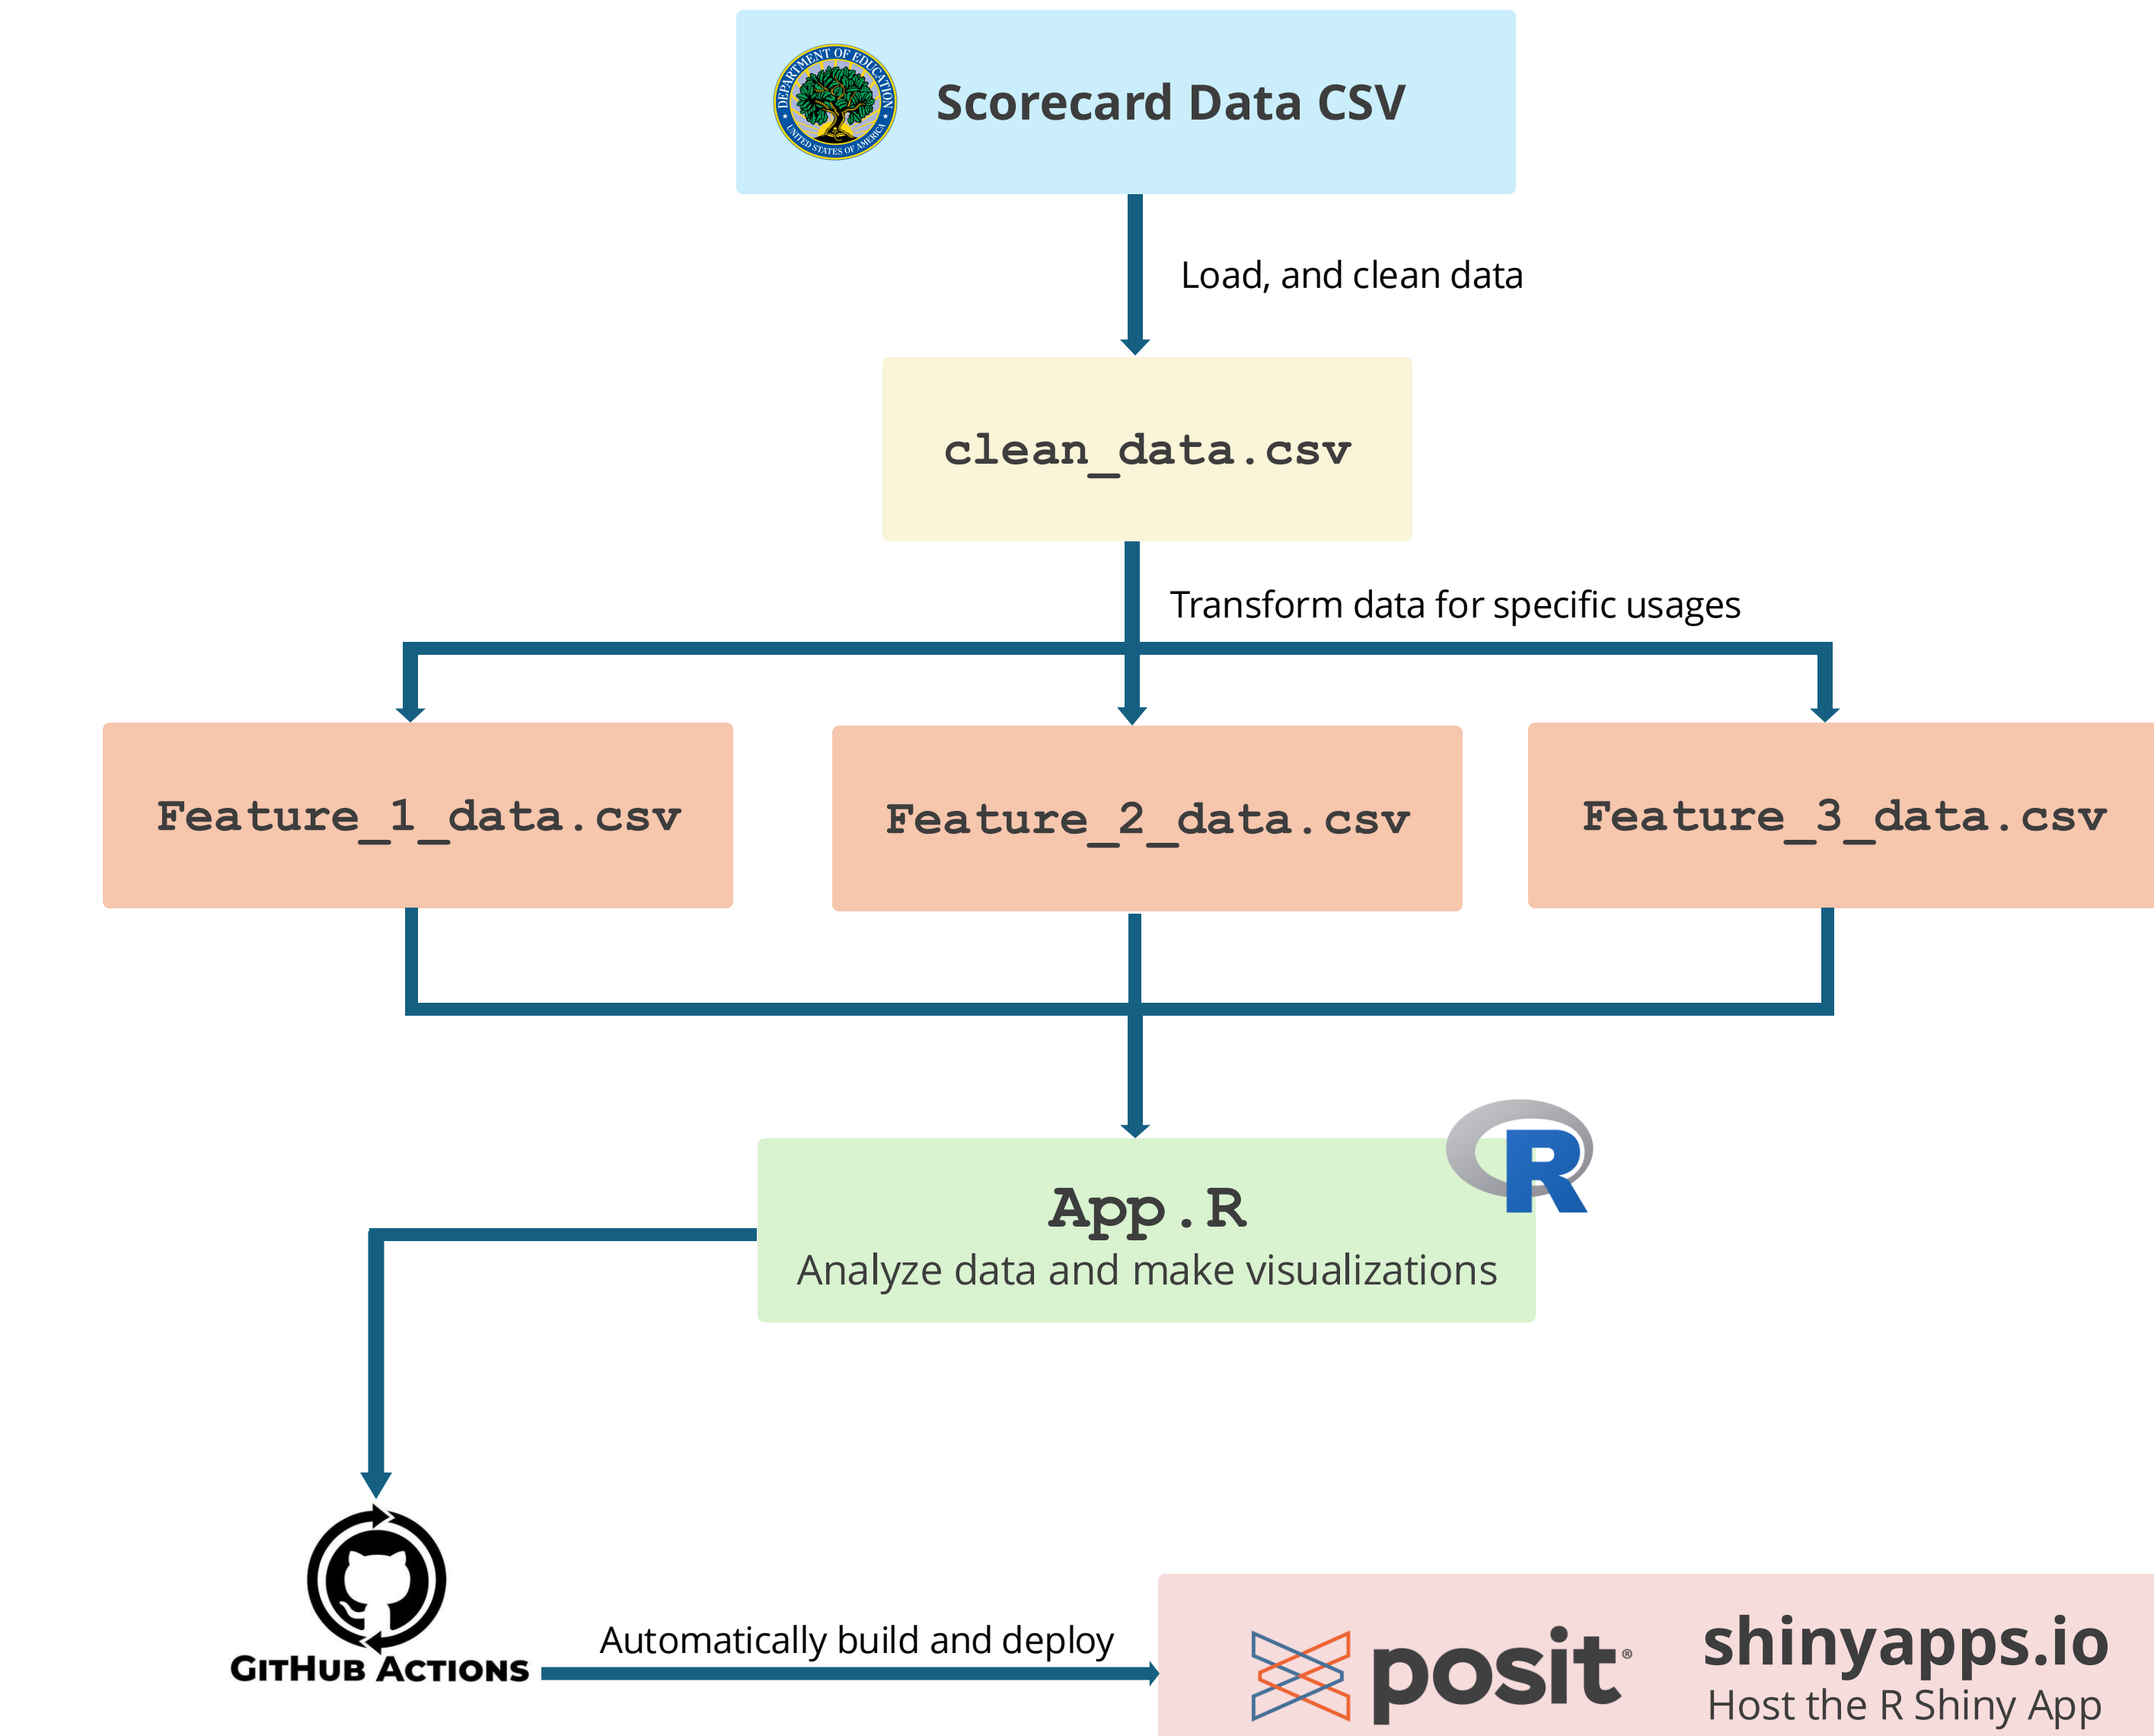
DEPARTMENT OF EDUCATION UNITED STATES OF AMERICA

Scorecard Data CSV

Load, and clean data

clean_data.csv

Transform data for specific usages

Feature_1_data.csv

Feature_2_data.csv

Feature_3_data.csv

R

App.R
Analyze data and make visualizations

GitHub Actions

Automatically build and deploy

posit

shinyapps.io
Host the R Shiny App